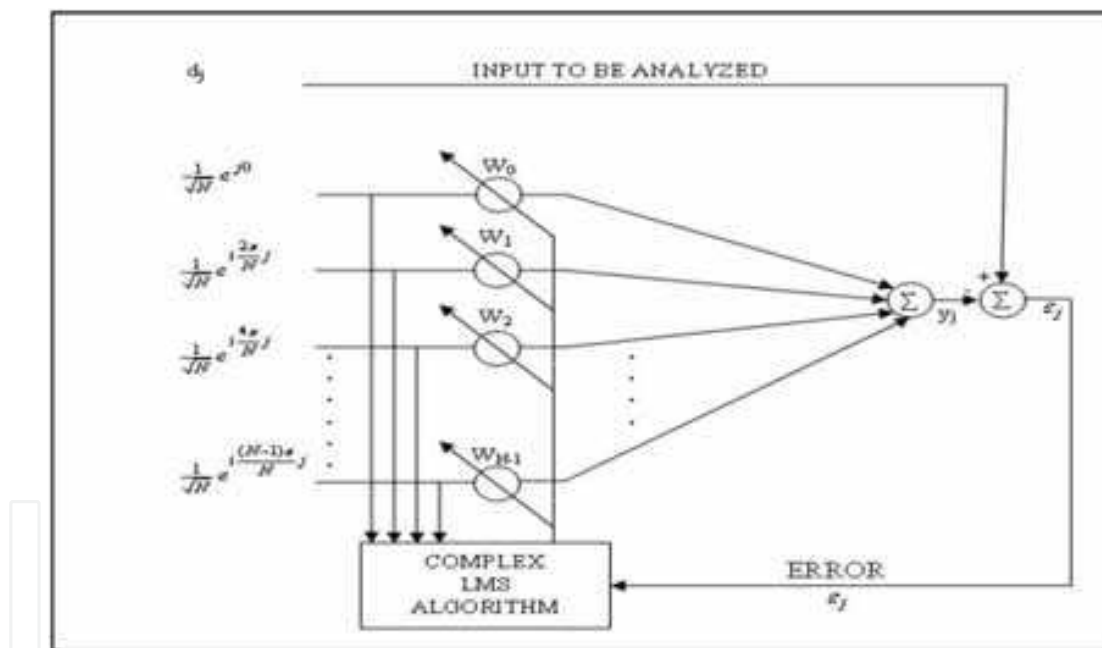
$d_j$

INPUT TO BE ANALYZED

$\frac{1}{\sqrt{N}} e^{j0}$

$\frac{1}{\sqrt{N}} e^{i\frac{2\pi}{N}j}$

$\frac{1}{\sqrt{N}} e^{i\frac{4\pi}{N}j}$

$\frac{1}{\sqrt{N}} e^{i\frac{(N-1)\pi}{N}j}$

$W_0$

$W_1$

$W_2$

$W_{N-1}$

$\Sigma$

$y_j$

-

+

$\Sigma$

$\varepsilon_j$

COMPLEX LMS ALGORITHM

ERROR

$\varepsilon_j$